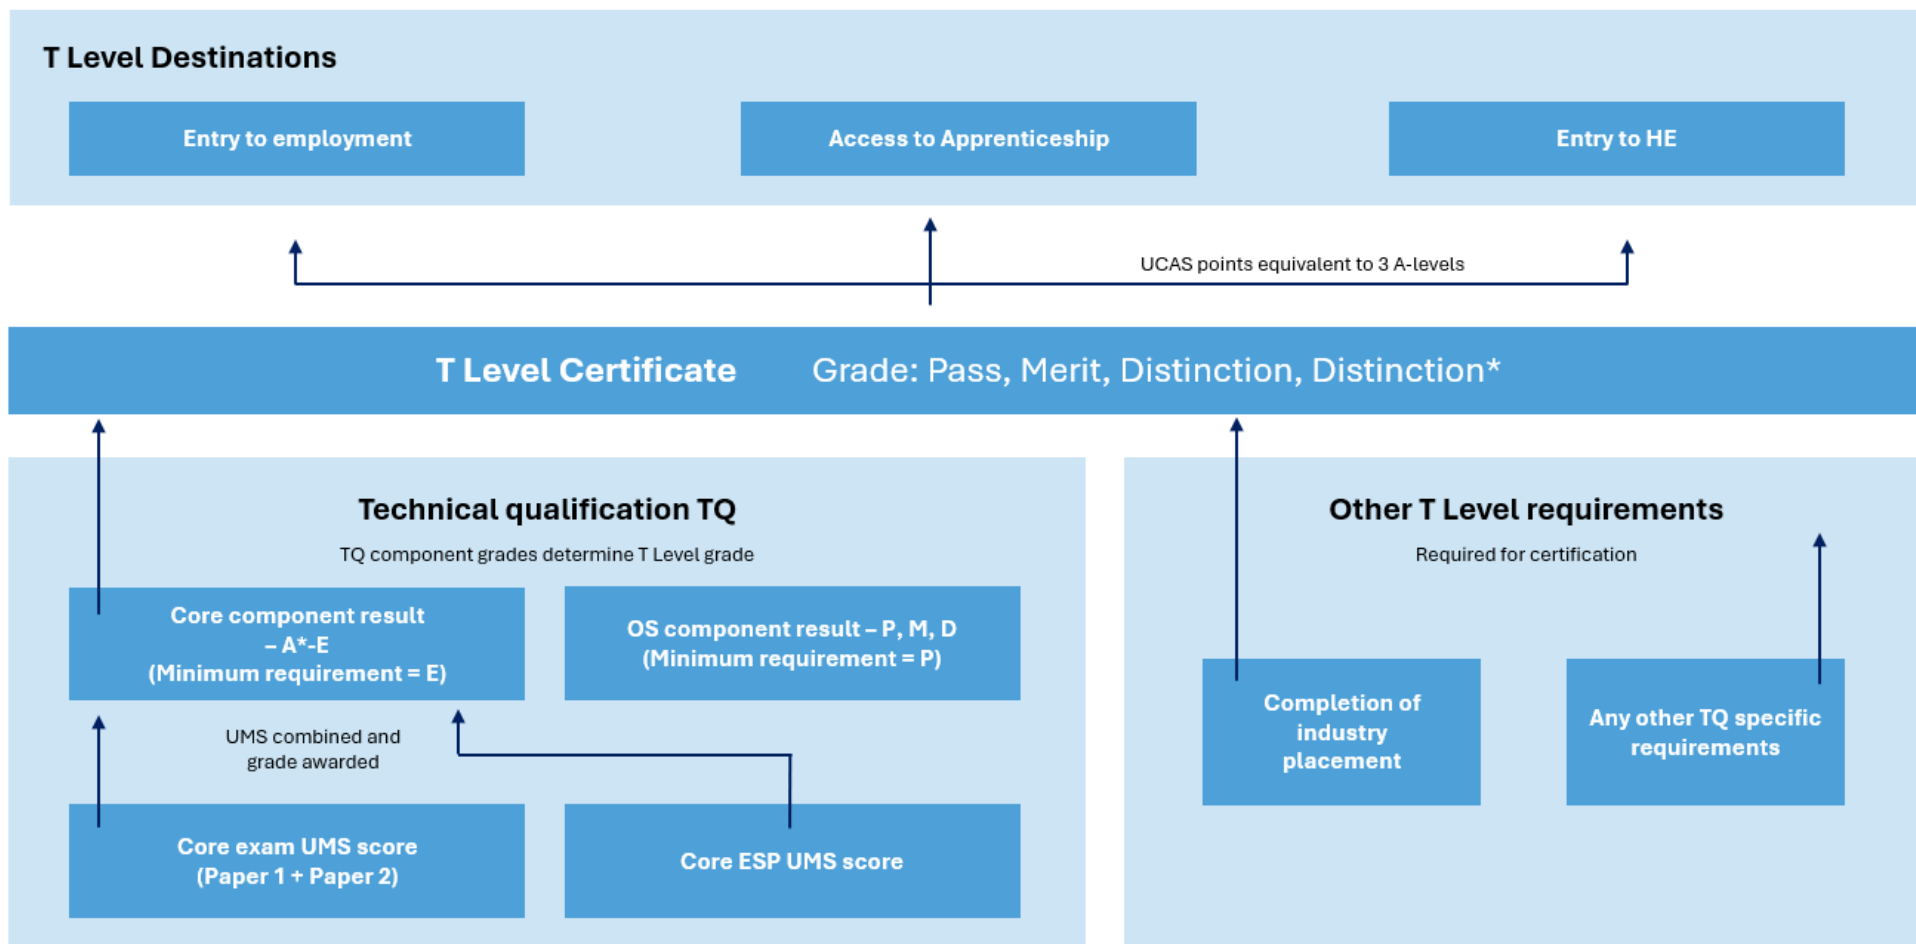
T Level Destinations

Entry to employment

Access to Apprenticeship

Entry to HE

UCAS points equivalent to 3 A-levels

T Level Certificate Grade: Pass, Merit, Distinction, Distinction*

Technical qualification TQ

TQ component grades determine T Level grade

Core component result – A*-E (Minimum requirement = E)

OS component result – P, M, D (Minimum requirement = P)

UMS combined and grade awarded

Core exam UMS score (Paper 1 + Paper 2)

Core ESP UMS score

Other T Level requirements

Required for certification

Completion of industry placement

Any other TQ specific requirements